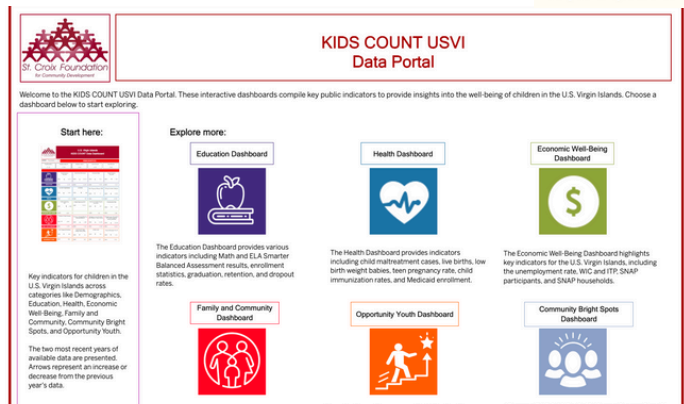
St. Croix Foundation for Community Development

KIDS COUNT USVI
Data Portal

Welcome to the KIDS COUNT USVI Data Portal. These interactive dashboards compile key public indicators to provide insights into the well-being of children in the U.S. Virgin Islands. Choose a dashboard below to start exploring.

Start here:

Key indicators for children in the U.S. Virgin Islands across categories like Demographics, Education, Health, Economic Well-Being, Family and Community, Community Bright Spots, and Opportunity Youth.

The two most recent years of available data are presented. Arrows represent an increase or decrease from the previous year's data.

Explore more:

Education Dashboard

The Education Dashboard provides various indicators including Math and ELA Smarter Balanced Assessment results, enrollment statistics, graduation, retention, and dropout rates.

Health Dashboard

The Health Dashboard provides indicators including child maltreatment cases, live births, low birth weight babies, teen pregnancy rate, child immunization rates, and Medicaid enrollment.

Economic Well-Being Dashboard

The Economic Well-Being Dashboard highlights key indicators for the U.S. Virgin Islands, including the unemployment rate, WIC and ITP, SNAP participants, and SNAP households.

Family and Community Dashboard

Opportunity Youth Dashboard

Community Bright Spots Dashboard